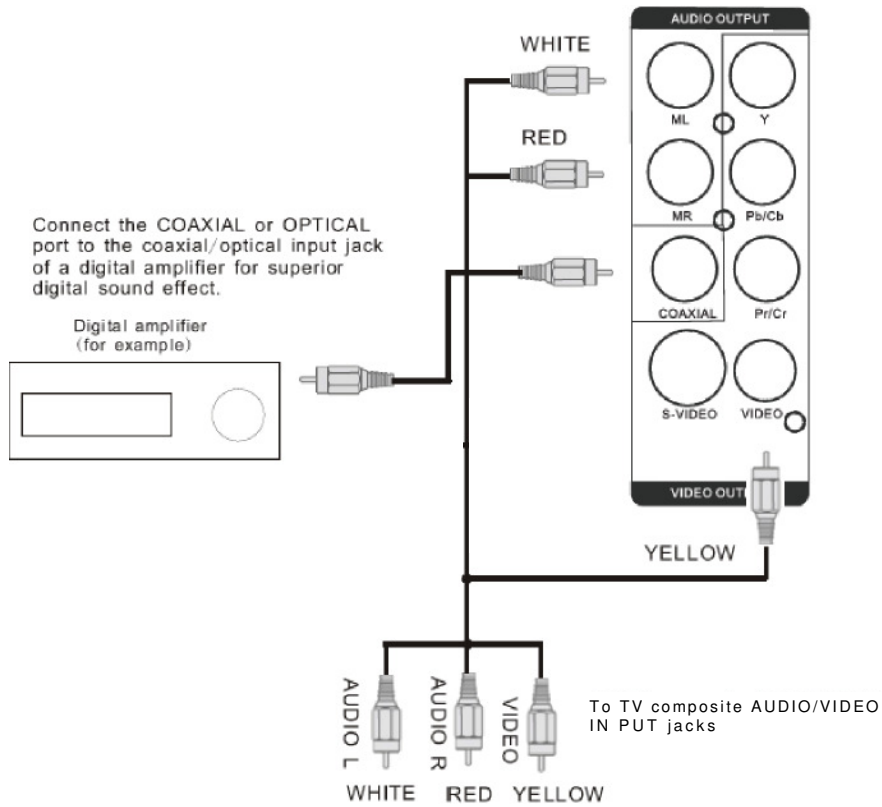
AUDIO OUTPUT

WHITE

ML

Y

RED

MR

Pb/Cb

Connect the COAXIAL or OPTICAL port to the coaxial/optical input jack of a digital amplifier for superior digital sound effect.

COAXIAL

Pr/Cr

Digital amplifier
(for example)

S-VIDEO

VIDEO

VIDEO OUT

YELLOW

AUDIO L

AUDIO R

VIDEO

To TV composite AUDIO/VIDEO IN PUT jacks

WHITE RED YELLOW